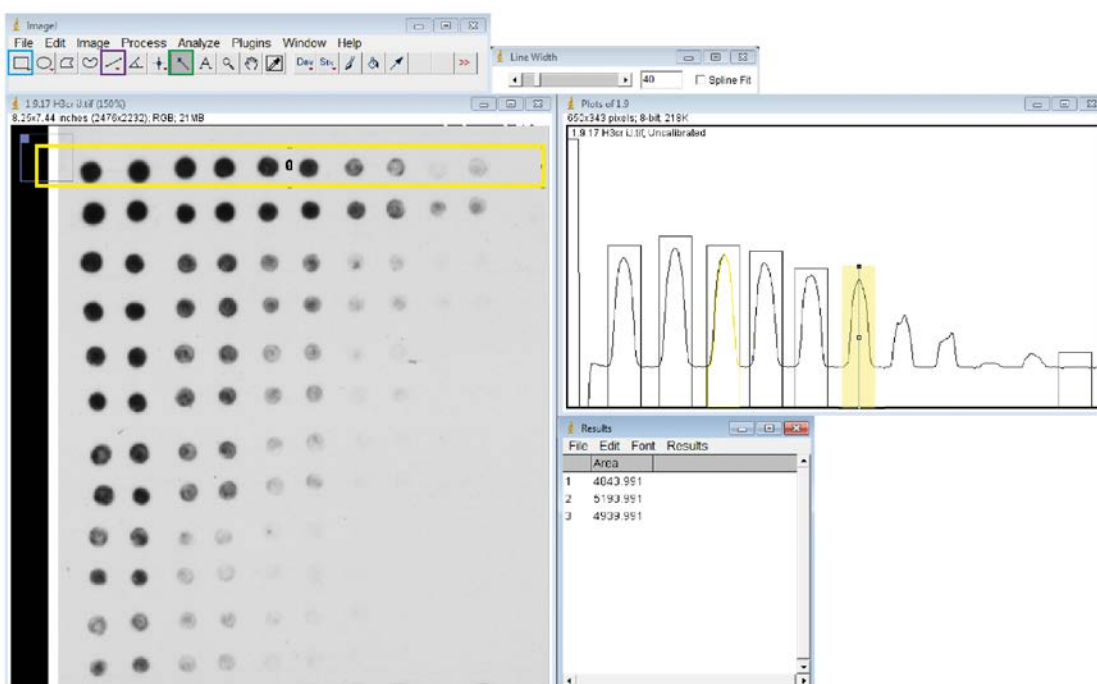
ImageJ
File Edit Image Process Analyze Plugins Window Help
Dev Stk >>

Line Width
40
Spline Fit

1.9.17 H3cr U.tif (150%)
8.25x7.44 inches (2476x2232); RGB; 21MB
0

Plots of 1.9
650x343 pixels; 8-bit; 218K
1.9.17 H3cr U.tif, Uncalibrated

Results
File Edit Font Results

| | Area |
|---|---|
| 1 | 4043.991 |
| 2 | 5193.991 |
| 3 | 4939.991 |